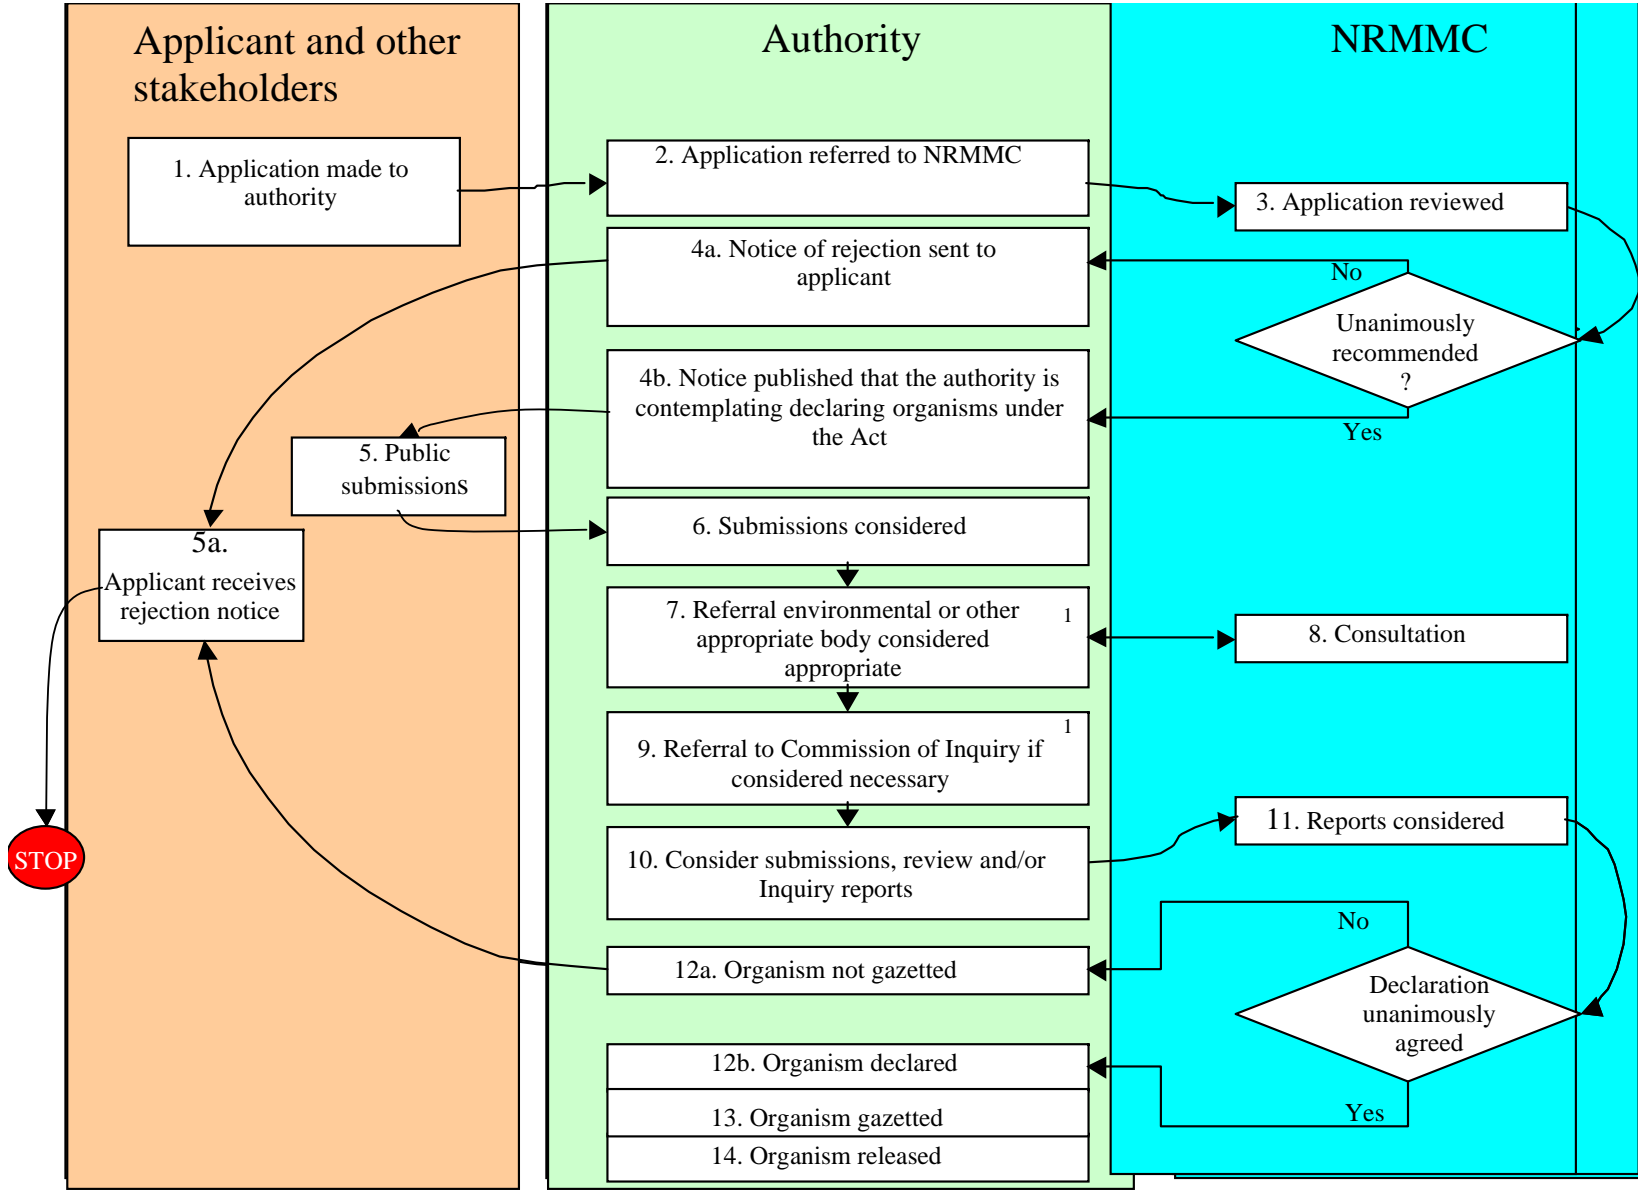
Applicant and other stakeholders

Authority

NRMMC

1. Application made to authority

2. Application referred to NRMMC

3. Application reviewed

4a. Notice of rejection sent to applicant

No

Unanimously recommended ?

4b. Notice published that the authority is contemplating declaring organisms under the Act

Yes

5. Public submissions

5a. Applicant receives rejection notice

6. Submissions considered

7. Referral environmental or other appropriate body considered appropriate

1

8. Consultation

9. Referral to Commission of Inquiry if considered necessary

1

STOP

10. Consider submissions, review and/or Inquiry reports

11. Reports considered

No

12a. Organism not gazetted

Declaration unanimously agreed

12b. Organism declared

Yes

13. Organism gazetted

14. Organism released